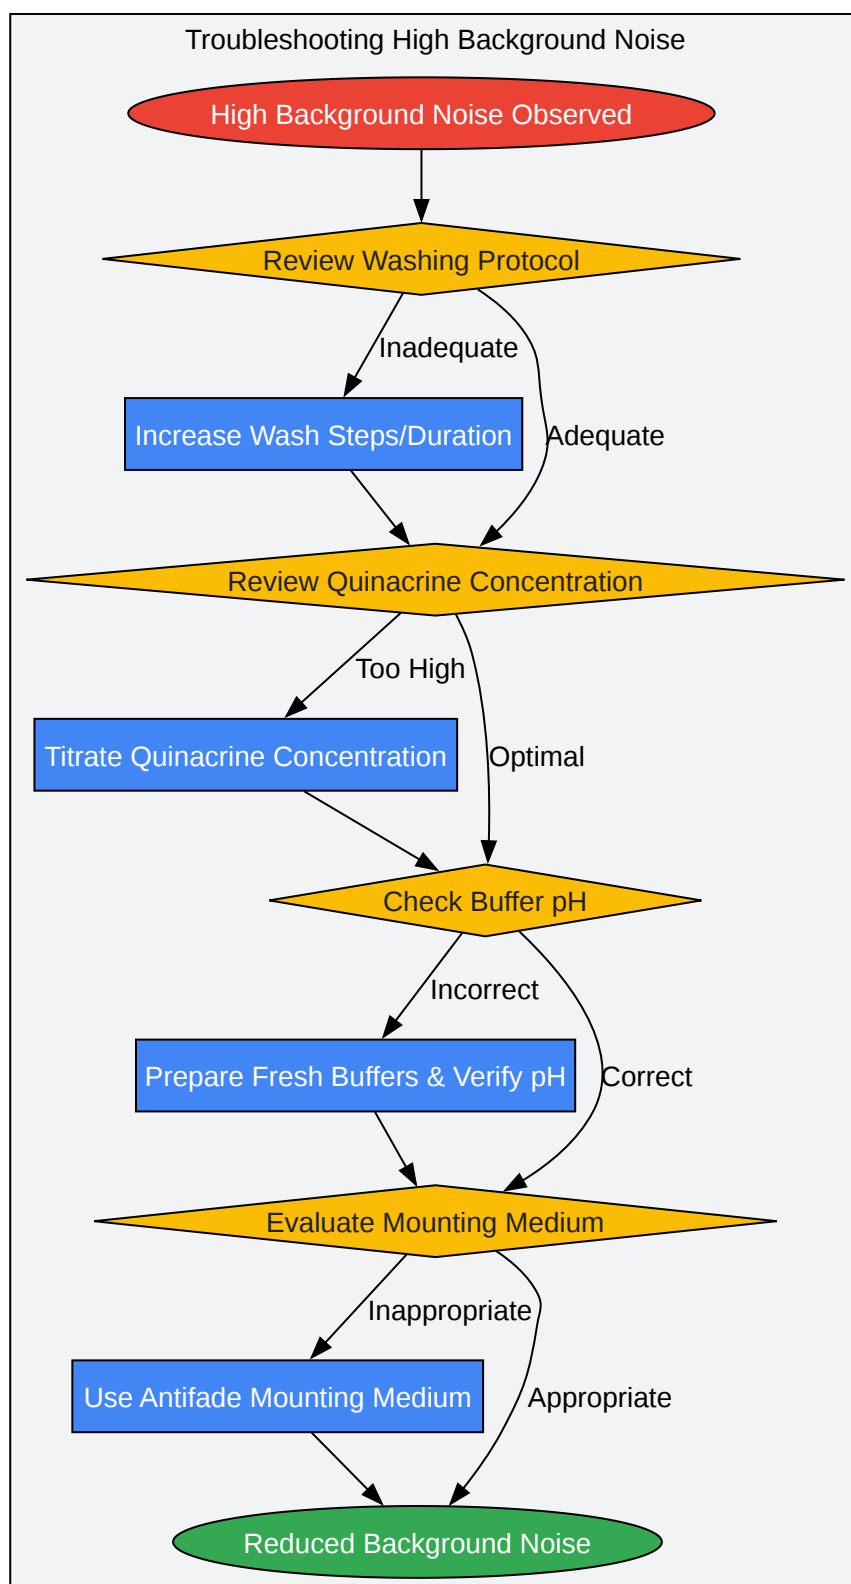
Troubleshooting High Background Noise

High Background Noise Observed

Review Washing Protocol

Inadequate

Increase Wash Steps/Duration

Adequate

Review Quinacrine Concentration

Too High

Titrate Quinacrine Concentration

Optimal

Check Buffer pH

Incorrect

Prepare Fresh Buffers & Verify pH

Correct

Evaluate Mounting Medium

Inappropriate

Use Antifade Mounting Medium

Appropriate

Reduced Background Noise